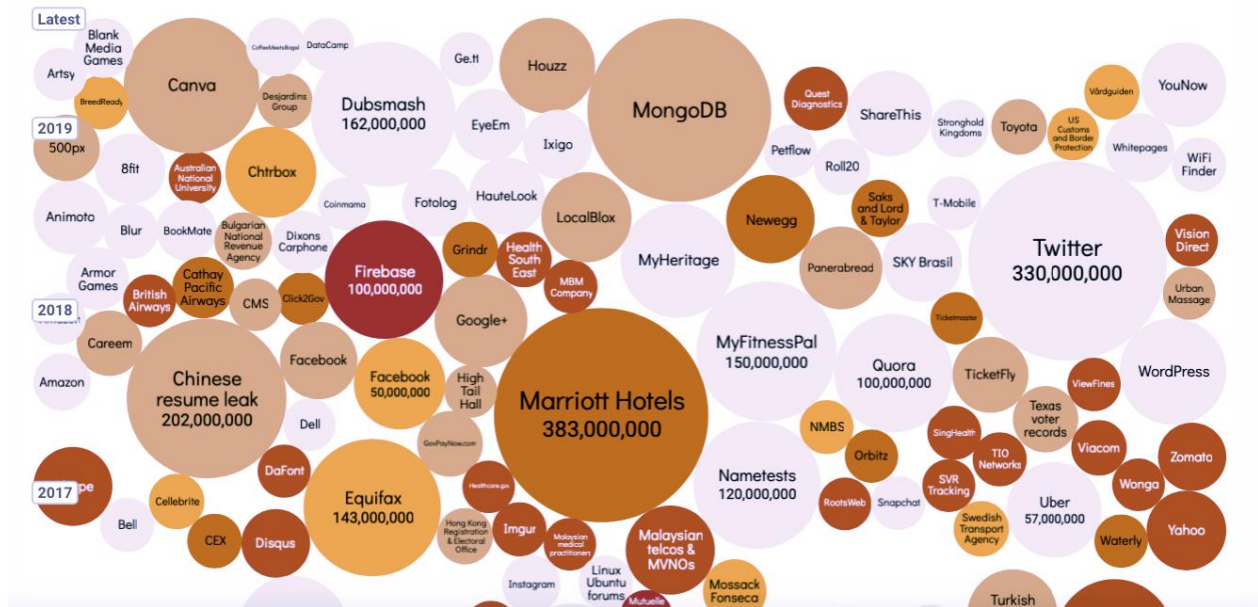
Latest
Blank Media Games
Artsy
BreedReady
Canva
CoffeeMeetsBagel
DataCamp
Desjardins Group
Dubsmash
162,000,000
Ge.tt
Houzz
EyeEm
Ixigo
MongoDB
Quest Diagnostics
ShareThis
Stronghold Kingdoms
Toyota
US Customs and Border Protection
Vårdguiden
YouNow
Whitepages
WiFi Finder
2019
500px
8fit
Australian National University
Chtrbox
Petflow
Roll20
Coinmama
Fotolog
HauteLook
LocalBlox
Newegg
Saks and Lord & Taylor
T-Mobile
Animoto
Blur
BookMate
Bulgarian National Revenue Agency
Dixons Carphone
Firebase
100,000,000
Grindr
Health South East
MyHeritage
Twitter
330,000,000
Vision Direct
Armor Games
Cathay Pacific Airways
British Airways
CMS
Click2Gov
MBM Company
Panerabread
SKY Brasil
Urban Massage
2018
Google+
Ticketmaster
Careem
Chinese resume leak
202,000,000
Facebook
Facebook
50,000,000
High Tail Hall
Marriott Hotels
383,000,000
MyFitnessPal
150,000,000
Quora
100,000,000
TicketFly
WordPress
Amazon
Dell
GovPayNow.com
NMBS
Texas voter records
ViewFines
SingHealth
TIO Networks
Viacom
Zomato
Orbitz
Nametests
120,000,000
DaFont
Equifax
143,000,000
SVR Tracking
2017
Healthcare.gov
Wonga
Cellebrite
RootsWeb
Snapchat
Uber
57,000,000
Bell
Hong Kong Registration & Electoral Office
Imgur
Malaysian medical practitioners
Malaysian telcos & MVNOs
Swedish Transport Agency
Waterly
Yahoo
CEX
Disqus
Instagram
Linux Ubuntu forums
Mutuelle
Mossack Fonseca
Turkish